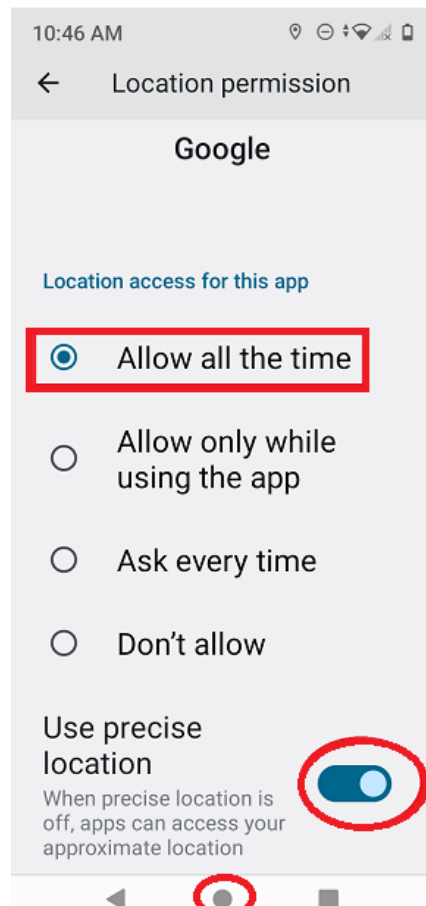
10:46 AM

Location permission

Google

Location access for this app

Allow all the time

Allow only while using the app

Ask every time

Don’t allow

Use precise location

When precise location is off, apps can access your approximate location